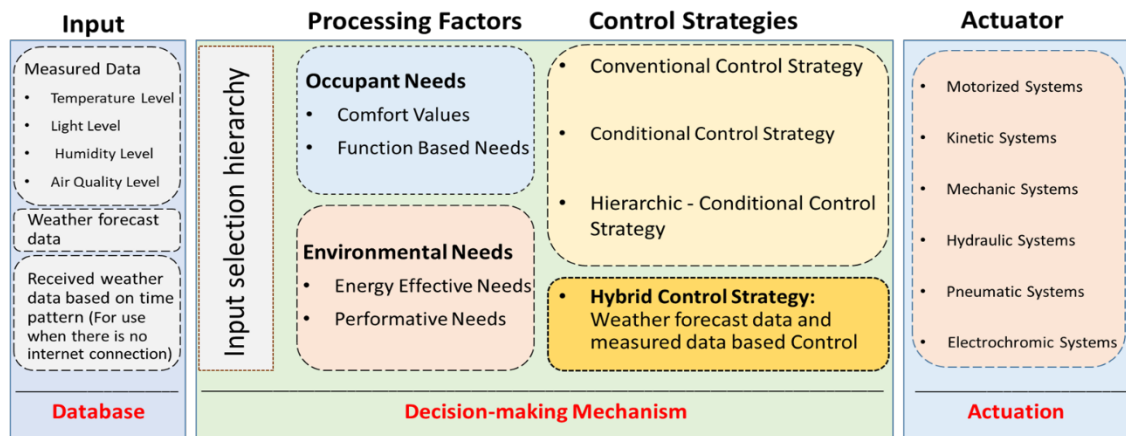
Input

Measured Data
- Temperature Level
- Light Level
- Humidity Level
- Air Quality Level

Weather forecast data

Received weather data based on time pattern (For use when there is no internet connection)

Database

Processing Factors

Input selection hierarchy

Occupant Needs
- Comfort Values
- Function Based Needs

Environmental Needs
- Energy Effective Needs
- Performative Needs

Control Strategies

- Conventional Control Strategy
- Conditional Control Strategy
- Hierarchic - Conditional Control Strategy

- Hybrid Control Strategy: Weather forecast data and measured data based Control

Decision-making Mechanism

Actuator

- Motorized Systems
- Kinetic Systems
- Mechanic Systems
- Hydraulic Systems
- Pneumatic Systems
- Electrochromic Systems

Actuation